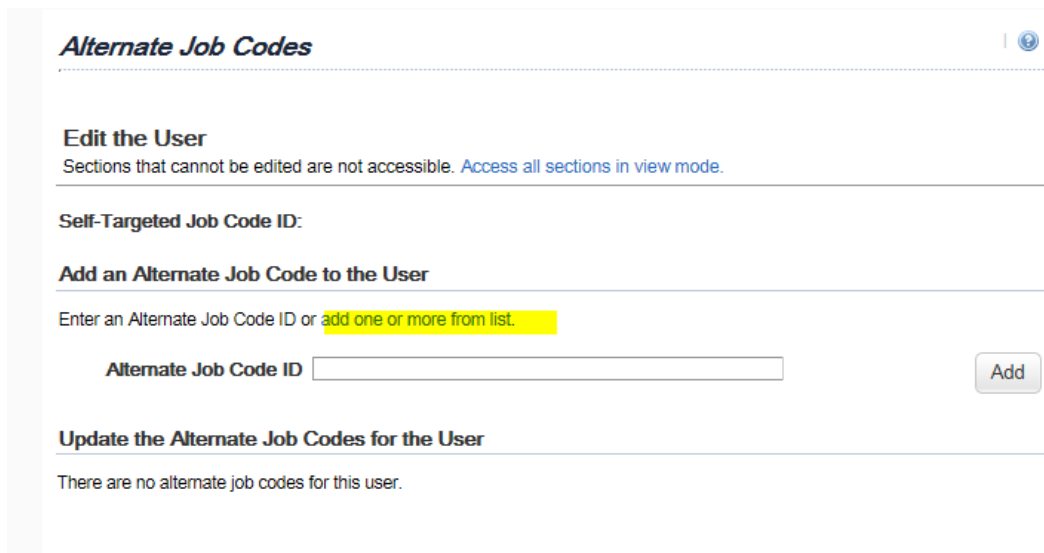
Alternate Job Codes

Edit the User
Sections that cannot be edited are not accessible. Access all sections in view mode.

Self-Targeted Job Code ID:

Add an Alternate Job Code to the User

Enter an Alternate Job Code ID or add one or more from list.

Alternate Job Code ID

Add

Update the Alternate Job Codes for the User

There are no alternate job codes for this user.